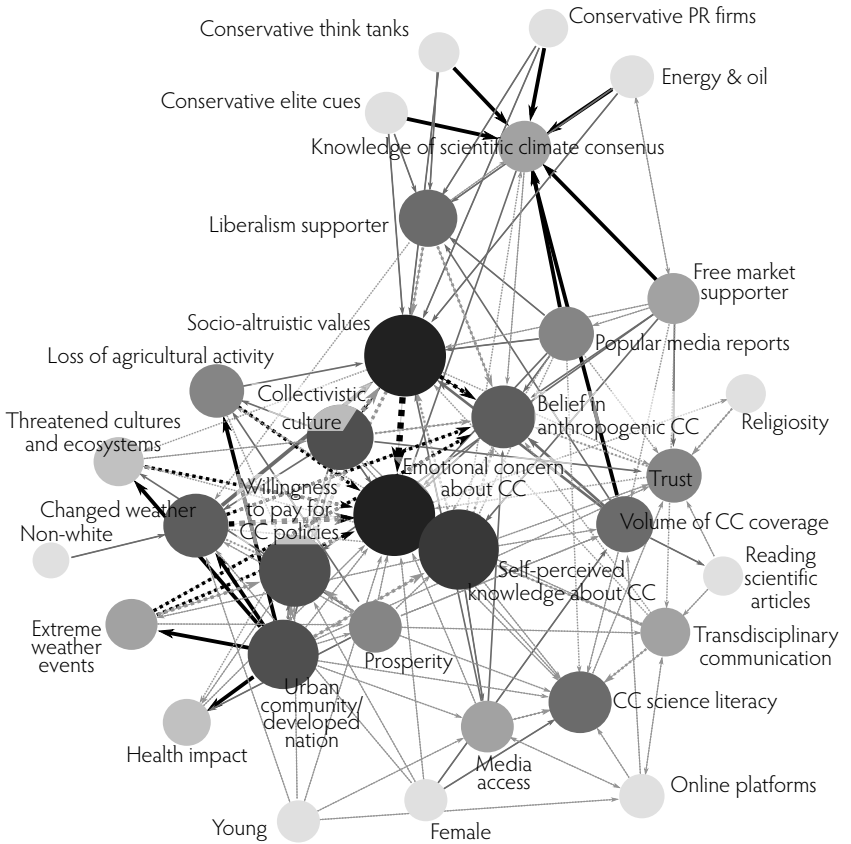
Conservative think tanks

Conservative PR firms

Energy & oil

Conservative elite cues

Knowledge of scientific climate consenus

Liberalism supporter

Free market supporter

Socio-altruistic values

Popular media reports

Loss of agricultural activity

Collectivistic culture

Belief in anthropogenic CC

Religiosity

Threatened cultures and ecosystems

Emotional concern about CC

Trust

Willingness to pay for CC policies

Changed weather

Volume of CC coverage

Non-white

Reading scientific articles

Self-perceived knowledge about CC

Extreme weather events

Transdisciplinary communication

Prosperity

Urban community/ developed nation

CC science literacy

Health impact

Media access

Online platforms

Young

Female